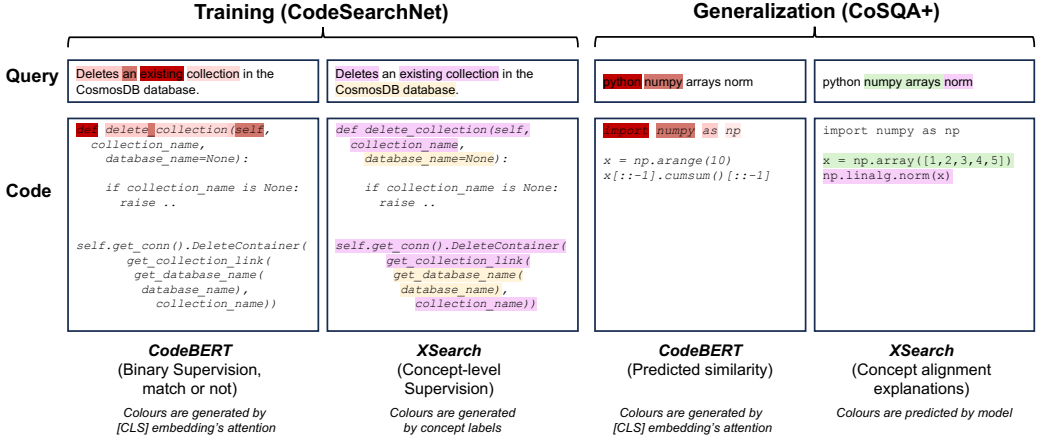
Training (CodeSearchNet)

Generalization (CoSQA+)

Query

Deletes an existing collection in the CosmosDB database.

Deletes an existing collection in the CosmosDB database.

python numpy arrays norm

python numpy arrays norm

Code

def delete_collection(self, collection_name, database_name=None):

if collection_name is None:
raise ..

self.get_conn().DeleteContainer( get_collection_link( get_database_name( database_name), collection_name))

def delete_collection(self, collection_name, database_name=None):

if collection_name is None:
raise ..

self.get_conn().DeleteContainer( get_collection_link( get_database_name( database_name), collection_name))

import numpy as np

x = np.arange(10)
x[::-1].cumsum()[::-1]

import numpy as np

x = np.array([1,2,3,4,5])
np.linalg.norm(x)

CodeBERT
(Binary Supervision, match or not)
Colours are generated by [CLS] embedding's attention

XSearch
(Concept-level Supervision)
Colours are generated by concept labels

CodeBERT
(Predicted similarity)
Colours are generated by [CLS] embedding's attention

XSearch
(Concept alignment explanations)
Colours are predicted by model